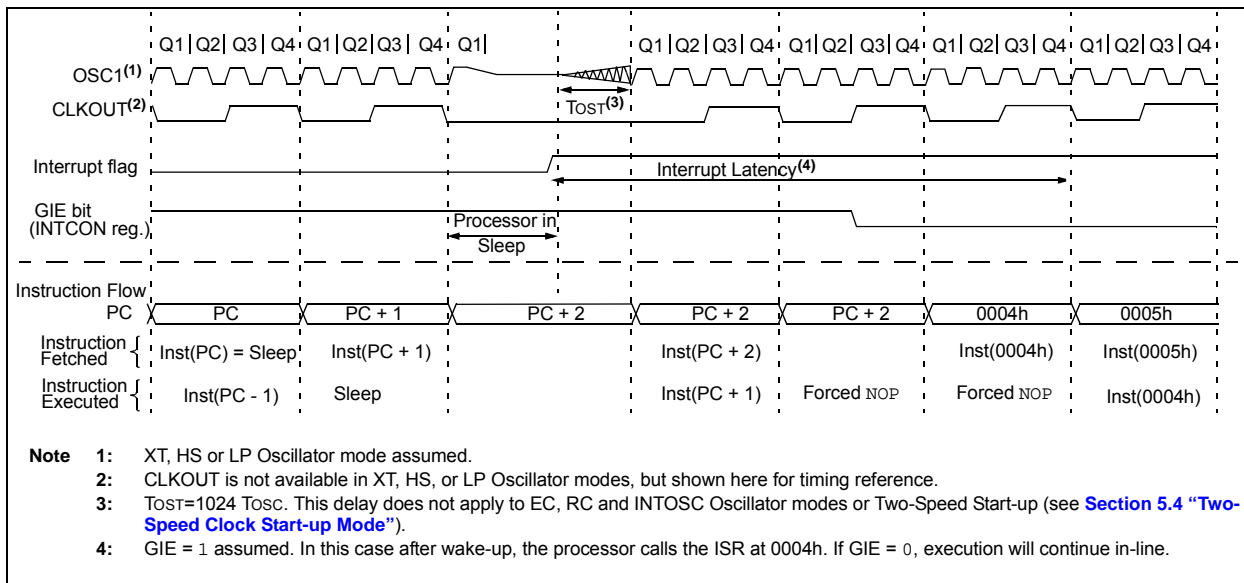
Q1 | Q2 | Q3 | Q4 | Q1 | Q2 | Q3 | Q4 | Q1 | Q1 | Q2 | Q3 | Q4 | Q1 | Q2 | Q3 | Q4 | Q1 | Q2 | Q3 | Q4 | Q1 | Q2 | Q3 | Q4

OSC1$^{(1)}$

CLKOUT$^{(2)}$

TOST$^{(3)}$

Interrupt flag

Interrupt Latency$^{(4)}$

GIE bit (INTCON reg.)

Processor in Sleep

Instruction Flow

| PC | PC | PC + 1 | PC + 2 | PC + 2 | PC + 2 | 0004h | 0005h |
|---|---|---|---|---|---|---|---|
| Instruction Fetched | Inst(PC) = Sleep | Inst(PC + 1) | | Inst(PC + 2) | | Inst(0004h) | Inst(0005h) |
| Instruction Executed | Inst(PC - 1) | Sleep | | Inst(PC + 1) | Forced NOP | Forced NOP | Inst(0004h) |

Note 1: XT, HS or LP Oscillator mode assumed.
2: CLKOUT is not available in XT, HS, or LP Oscillator modes, but shown here for timing reference.
3: TOST=1024 TOSC. This delay does not apply to EC, RC and INTOSC Oscillator modes or Two-Speed Start-up (see Section 5.4 "Two-Speed Clock Start-up Mode").
4: GIE = 1 assumed. In this case after wake-up, the processor calls the ISR at 0004h. If GIE = 0, execution will continue in-line.